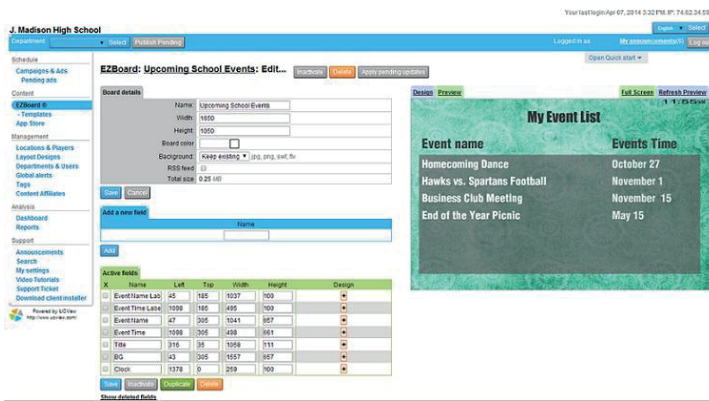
Your last login: Apr 07, 2014 3:32 PM IP: 74.62.34.58

English Select

J. Madison High School

Department Select Publish Pending

Logged in as My announcements(0) Log out

Schedule
Campaigns & Ads
Pending ads
Content
EZBoard ®
- Templates
App Store
Management
Locations & Players
Layout Designs
Departments & Users
Global alerts
Tags
Content Affiliates
Analysis
Dashboard
Reports
Support
Announcements
Search
My settings
Video Tutorials
Support Ticket
Download client installer

Powered by UCView http://www.ucview.com/

EZBoard: Upcoming School Events: Edit... Inactivate Delete Apply pending updates

Open Quick start

Board details

| | |
|---|---|
| Name: | Upcoming School Events |
| Width: | 1650 |
| Height: | 1050 |
| Board color: | |
| Background: | Keep existing ▾ .jpg, png, swf, flv |
| RSS feed: | |
| Total size: | 0.25 MB |

Save Cancel

Add a new field

Name

Add

Active fields

| X | Name | Left | Top | Width | Height | Design |
|---|---|---|---|---|---|---|
| | EventName Lab | 45 | 185 | 1037 | 100 | |
| | EventTime Labe | 1098 | 185 | 495 | 100 | |
| | EventName | 47 | 305 | 1041 | 657 | |
| | EventTime | 1098 | 305 | 498 | 661 | |
| | Title | 316 | 35 | 1058 | 111 | |
| | BG | 43 | 305 | 1557 | 657 | |
| | Clock | 1378 | 0 | 259 | 100 | |

Save Inactivate Duplicate Delete

Show deleted fields

Design Preview Full Screen Refresh Preview

My Event List

Event name Events Time

Homecoming Dance October 27
Hawks vs. Spartans Football November 1
Business Club Meeting November 15
End of the Year Picnic May 15